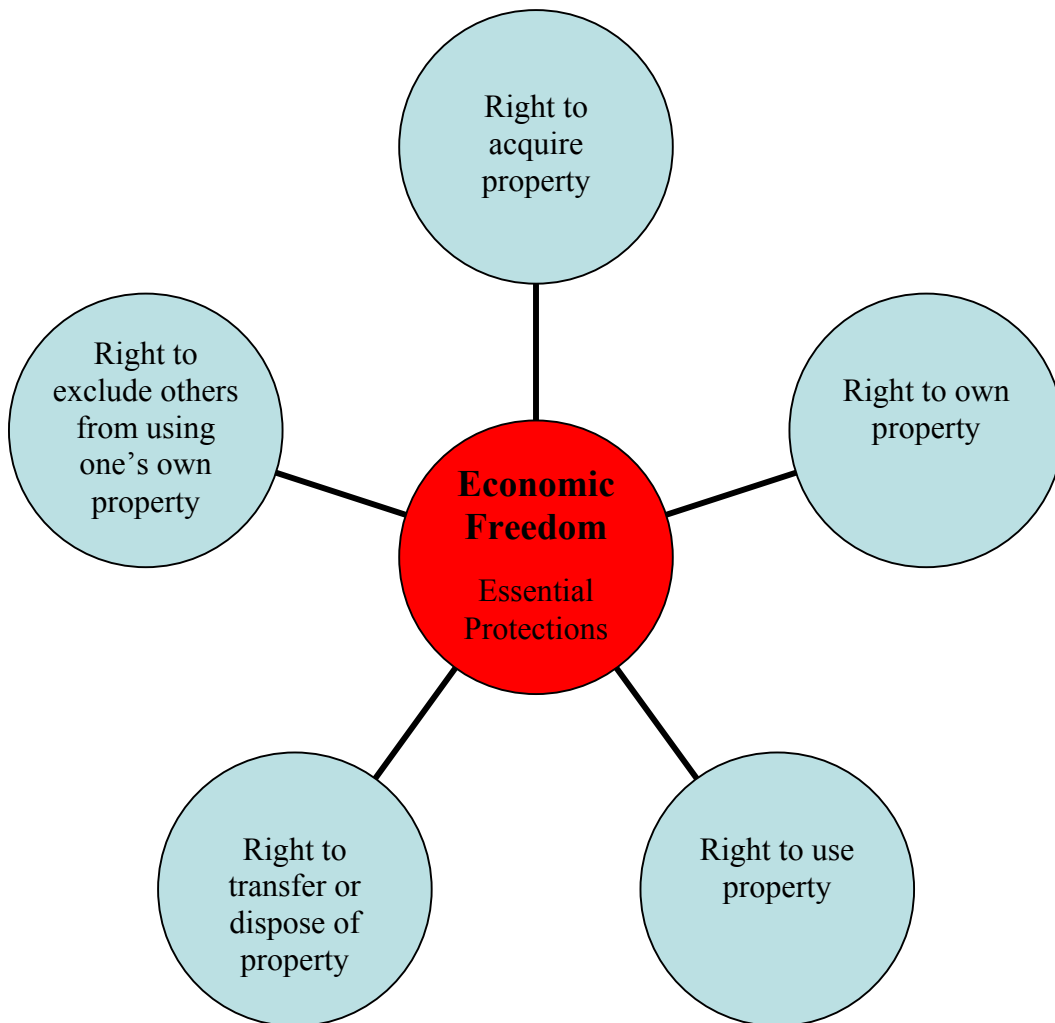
Right to acquire property

Right to exclude others from using one’s own property

Right to own property

**Economic Freedom**

Essential Protections

Right to transfer or dispose of property

Right to use property